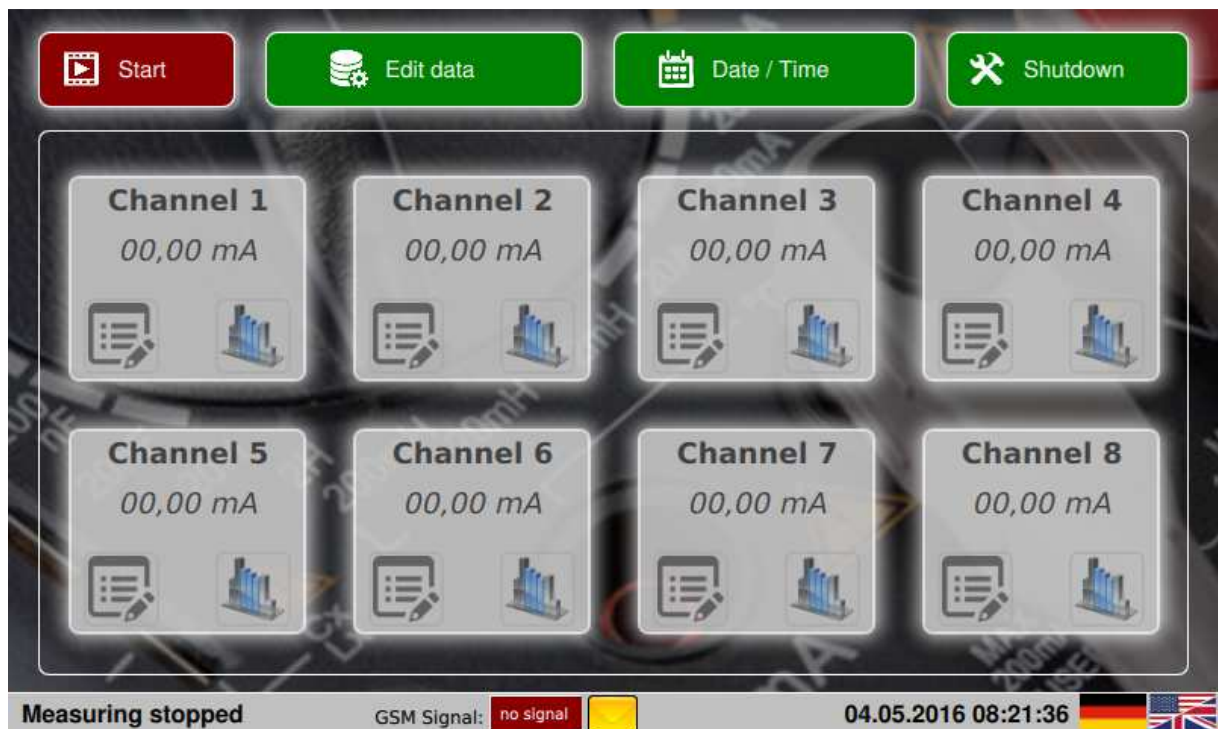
Start

Edit data

Date / Time

Shutdown

Channel 1
00,00 mA

Channel 2
00,00 mA

Channel 3
00,00 mA

Channel 4
00,00 mA

Channel 5
00,00 mA

Channel 6
00,00 mA

Channel 7
00,00 mA

Channel 8
00,00 mA

Measuring stopped

GSM Signal: no signal

04.05.2016 08:21:36